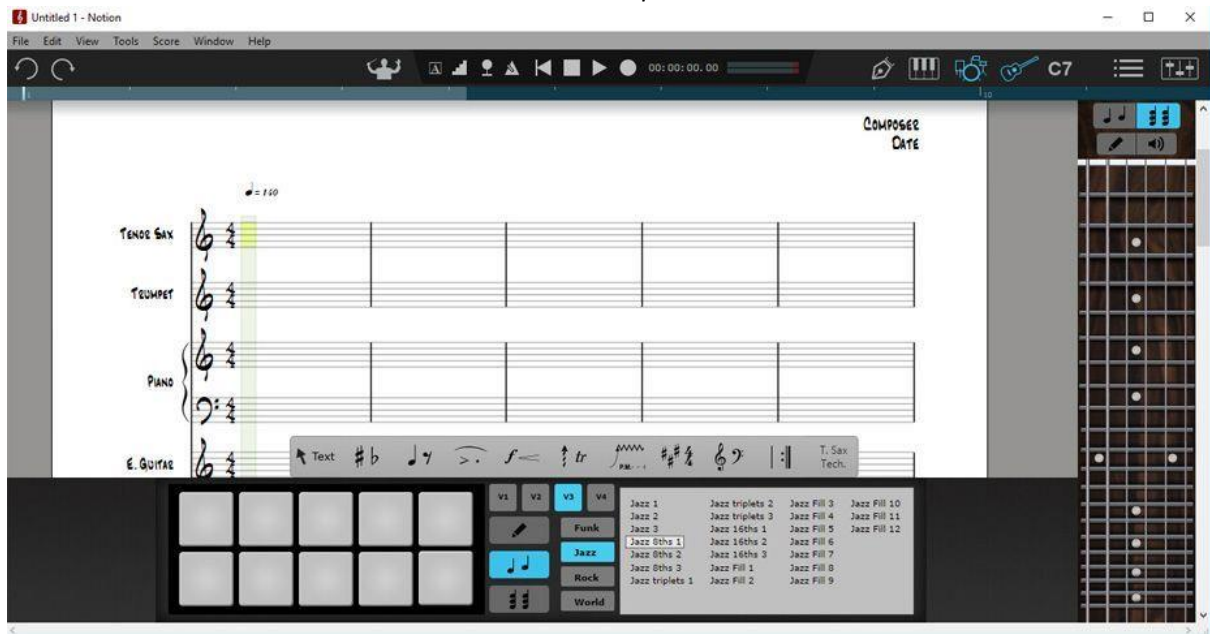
Untitled 1 - Notion

File Edit View Tools Score Window Help

00:00:00.00

C7

COMPOSER
DATE

$= 160$

TENOR SAX

TRUMPET

PIANO

E. GUITAR

Text

T. Sax Tech.

V1 V2 V3 V4

Funk

Jazz

Rock

World

Jazz 1
Jazz 2
Jazz 3
Jazz 8ths 1
Jazz 8ths 2
Jazz 8ths 3
Jazz triplets 1
Jazz triplets 2
Jazz triplets 3
Jazz 16ths 1
Jazz 16ths 2
Jazz 16ths 3
Jazz Fill 1
Jazz Fill 2
Jazz Fill 3
Jazz Fill 4
Jazz Fill 5
Jazz Fill 6
Jazz Fill 7
Jazz Fill 8
Jazz Fill 9
Jazz Fill 10
Jazz Fill 11
Jazz Fill 12